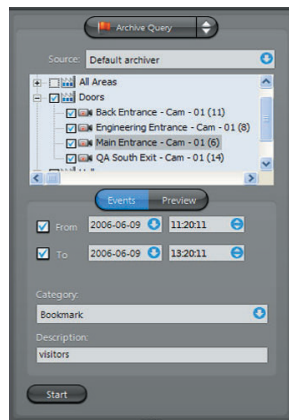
Archive Query

Source: Default archiver

All Areas
Doors
Back Entrance - Cam - 01 (11)
Engineering Entrance - Cam - 01 (8)
Main Entrance - Cam - 01 (6)
QA South Exit - Cam - 01 (14)

Events Preview

From 2006-06-09 11:20:11

To 2006-06-09 13:20:11

Category:
Bookmark

Description:
visitors

Start